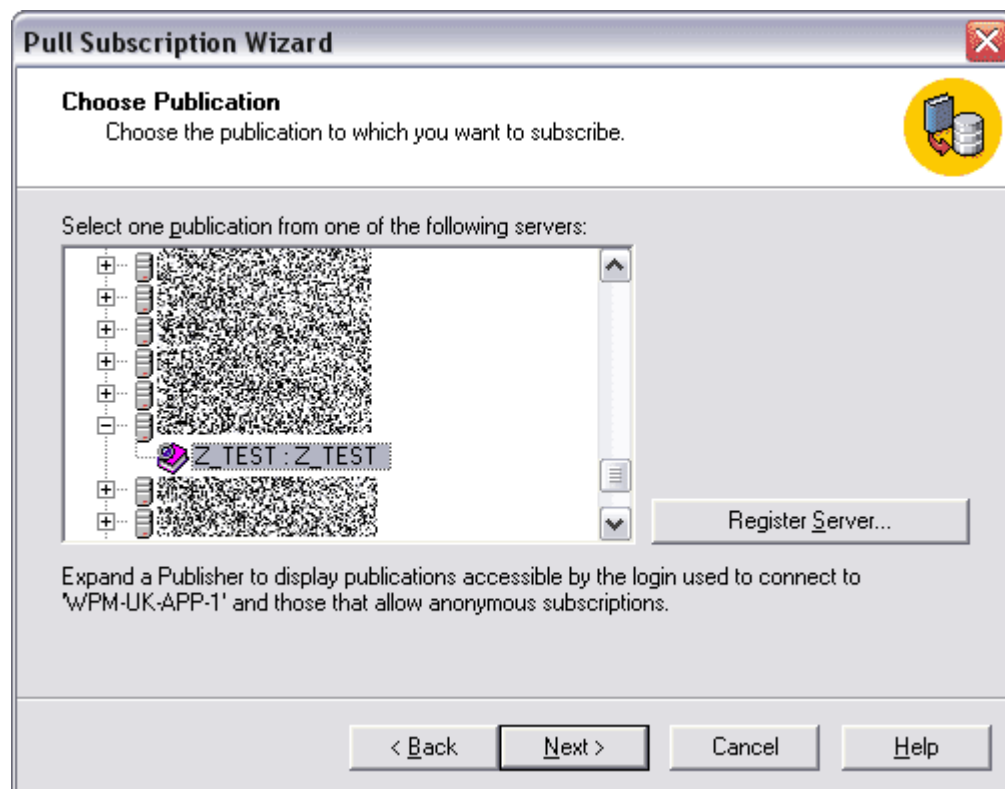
Pull Subscription Wizard

Choose Publication
Choose the publication to which you want to subscribe.

Select one publication from one of the following servers:

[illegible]
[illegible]
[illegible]
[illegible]
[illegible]
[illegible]
Z_TEST : Z_TEST
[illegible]
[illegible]

Register Server...

Expand a Publisher to display publications accessible by the login used to connect to 'WPM-UK-APP-1' and those that allow anonymous subscriptions.

< Back
Next >
Cancel
Help